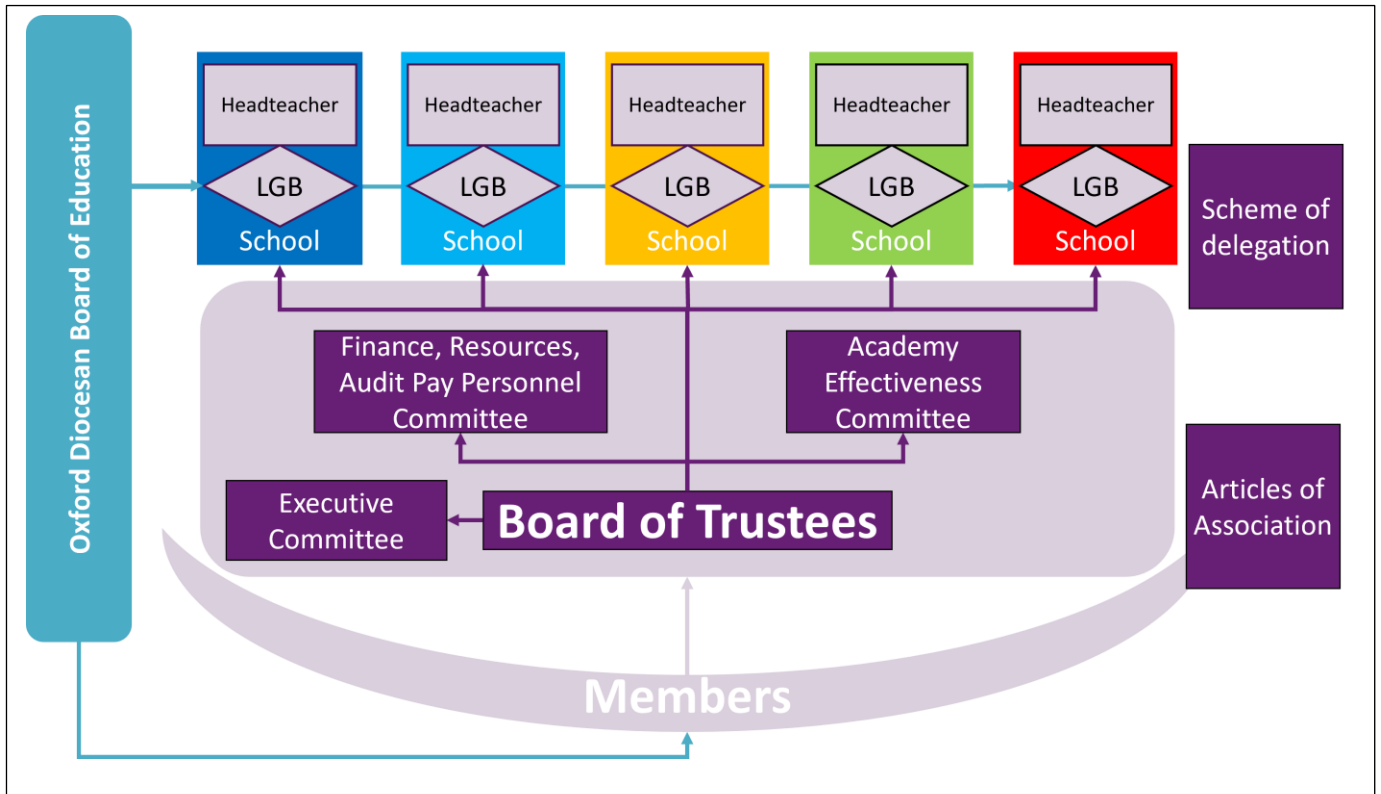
Oxford Diocesan Board of Education

Headteacher
LGB
School

Headteacher
LGB
School

Headteacher
LGB
School

Headteacher
LGB
School

Headteacher
LGB
School

Scheme of delegation

Finance, Resources, Audit Pay Personnel Committee

Academy Effectiveness Committee

Executive Committee

Board of Trustees

Articles of Association

Members